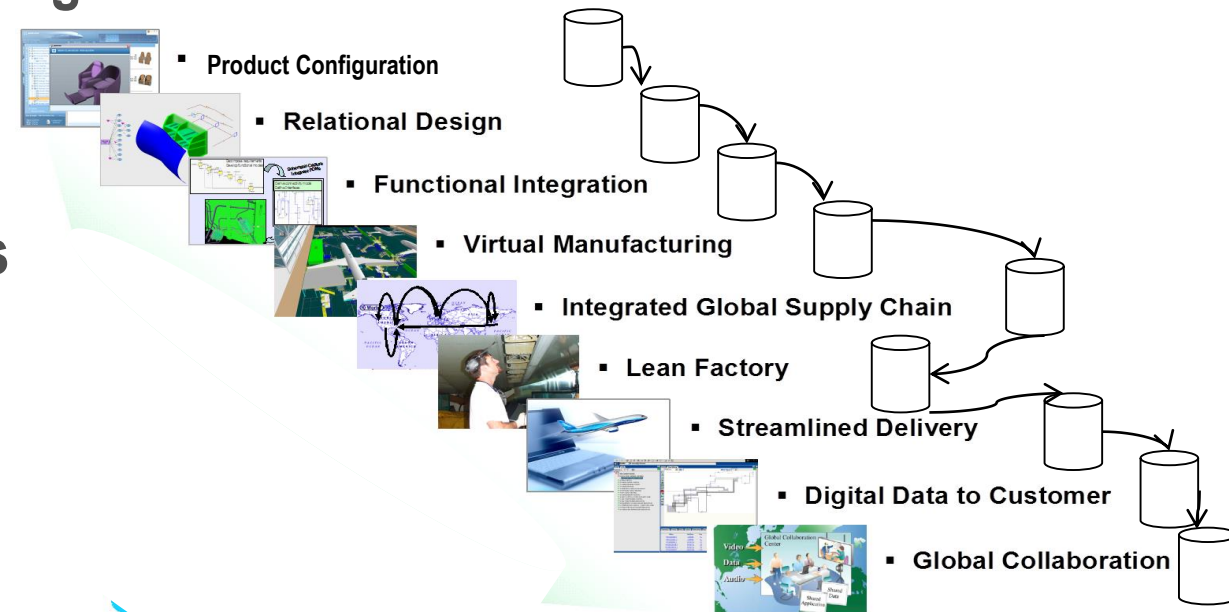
- Product Configuration
- Relational Design
- Functional Integration
- Virtual Manufacturing
- Integrated Global Supply Chain
- Lean Factory
- Streamlined Delivery
- Digital Data to Customer
- Global Collaboration

Global Collaboration Center
Video
Data
Audio
Shared Data
Shared Applications